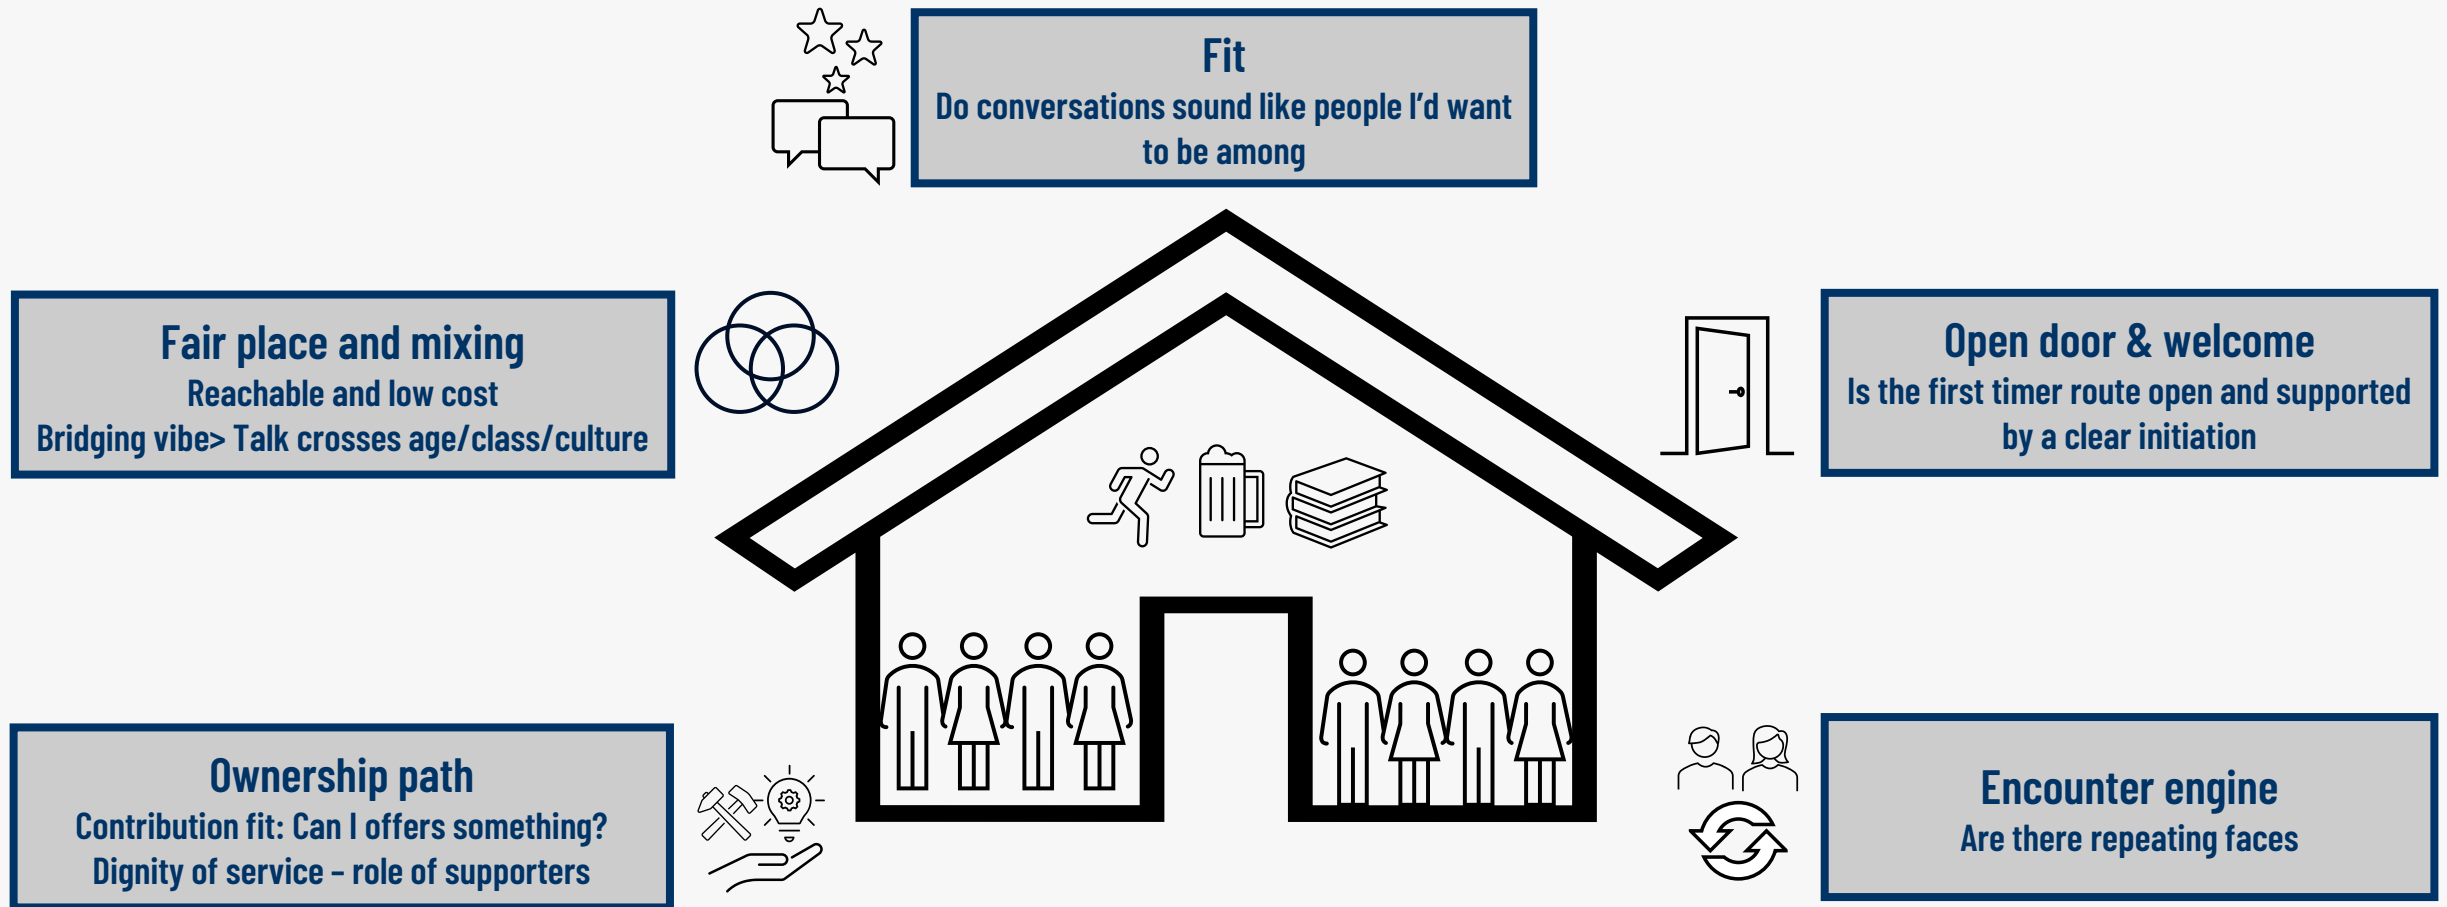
Fit
Do conversations sound like people I'd want to be among

Fair place and mixing
Reachable and low cost
Bridging vibe> Talk crosses age/class/culture

Open door & welcome
Is the first timer route open and supported by a clear initiation

Ownership path
Contribution fit: Can I offers something?
Dignity of service – role of supporters

Encounter engine
Are there repeating faces